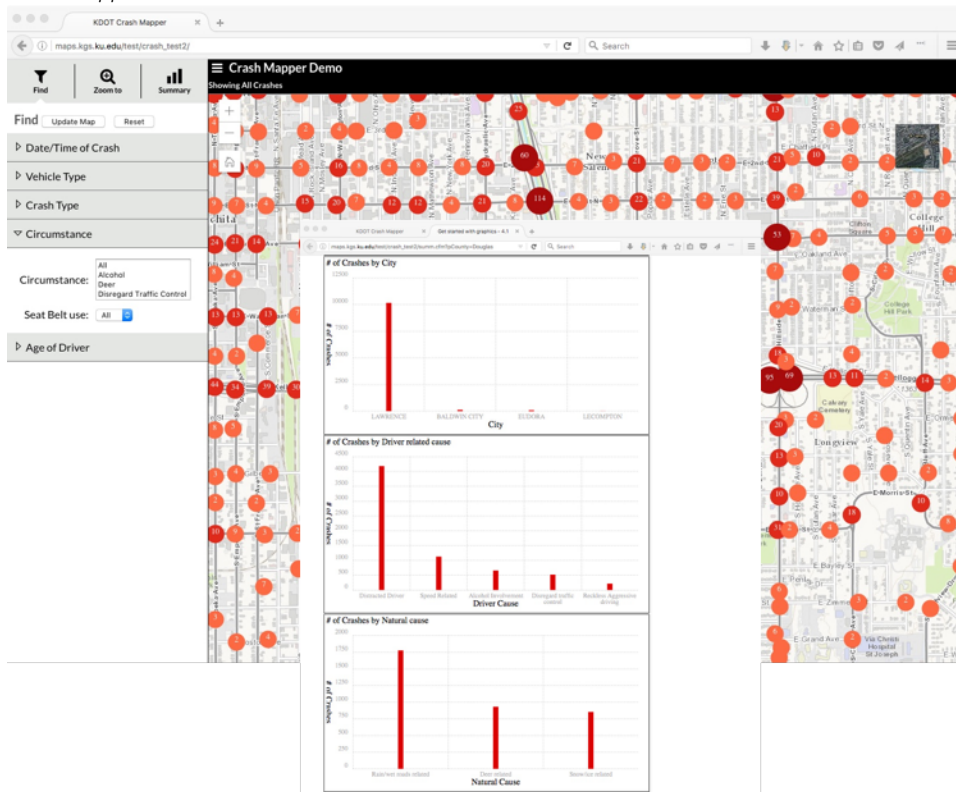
KDOT Crash Mapper
maps.kgs.ku.edu/test/crash_test2/
Search

Find
Zoom to
Summary

Find Update Map Reset
Date/Time of Crash
Vehicle Type
Crash Type
Circumstance
Circumstance: All
Alcohol
Deer
Disregard Traffic Control
Seat Belt use: All
Age of Driver

Crash Mapper Demo
Showing All Crashes

KDOT Crash Mapper
Get started with graphics - 4.1
maps.kgs.ku.edu/test/crash_test2/summ.cfm?pCounty=Douglas
Search

# of Crashes by City
| City | # of Crashes |
|---|---|
| LAWRENCE | |
| BALDWIN CITY | |
| EUDORA | |
| LECOMPTON | |

Axis values: 0, 2500, 5000, 7500, 10000, 12500

# of Crashes by Driver related cause
| Driver Cause | # of Crashes |
|---|---|
| Distracted Driver | |
| Speed Related | |
| Alcohol Involvement | |
| Disregard traffic control | |
| Reckless Aggressive driving | |

Axis values: 0, 500, 1000, 1500, 2000, 2500, 3000, 3500, 4000, 4500

# of Crashes by Natural cause
| Natural Cause | # of Crashes |
|---|---|
| Rain/wet roads related | |
| Deer related | |
| Snow/ice related | |

Axis values: 0, 250, 500, 750, 1000, 1250, 1500, 1750, 2000

New Sarem
College Hill
College Hill Park
Calvary Cemetery
Longview
Via Christi Hospital St Joseph
E Morris St
E Bayley St
E Grand Ave
Oakland Ave
Waterman